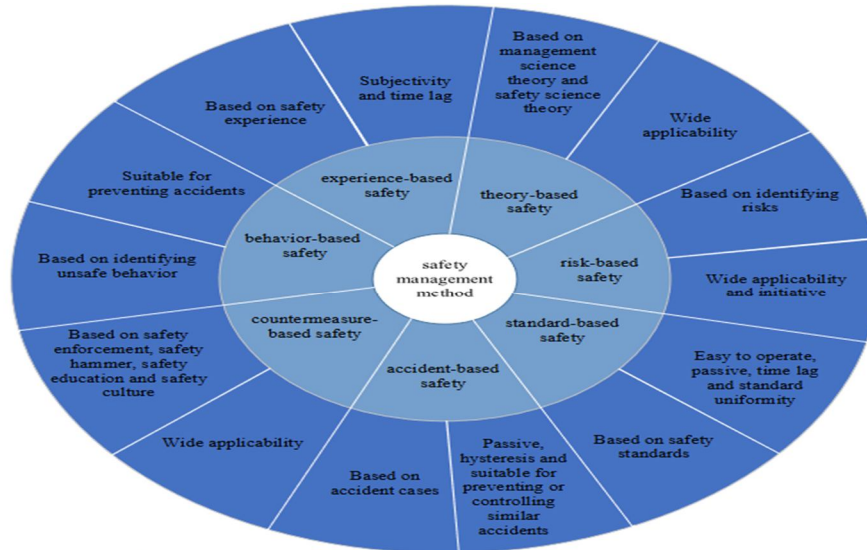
safety management method

experience-based safety

theory-based safety

risk-based safety

standard-based safety

accident-based safety

countermeasure-based safety

behavior-based safety

Subjectivity and time lag

Based on management science theory and safety science theory

Wide applicability

Based on identifying risks

Wide applicability and initiative

Easy to operate, passive, time lag and standard uniformity

Based on safety standards

Passive, hysteresis and suitable for preventing or controlling similar accidents

Based on accident cases

Wide applicability

Based on safety enforcement, safety hammer, safety education and safety culture

Based on identifying unsafe behavior

Suitable for preventing accidents

Based on safety experience